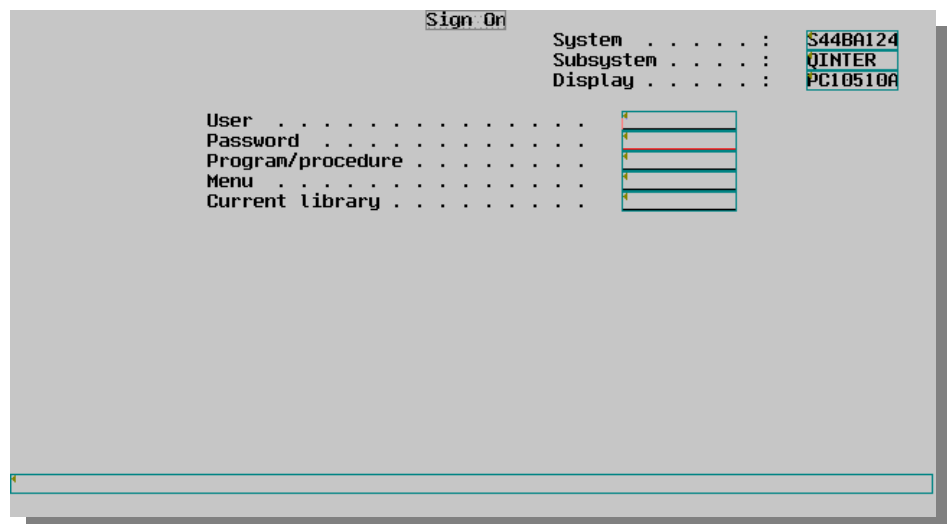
Sign On

System . . . . . : S44BA124
Subsystem . . . . : QINTER
Display . . . . . : PC10510A

User . . . . . . . . . . . . . .
Password . . . . . . . . . . . .
Program/procedure . . . . . . . .
Menu . . . . . . . . . . . . . .
Current library . . . . . . . . .